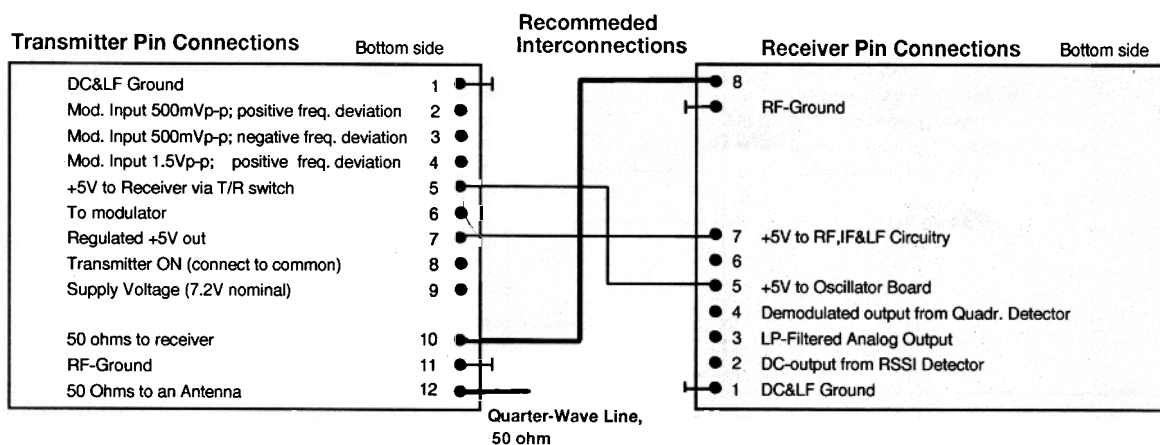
Transmitter Pin Connections Bottom side

Recommeded Interconnections

Receiver Pin Connections Bottom side

DC&LF Ground 1
Mod. Input 500mVp-p; positive freq. deviation 2
Mod. Input 500mVp-p; negative freq. deviation 3
Mod. Input 1.5Vp-p; positive freq. deviation 4
+5V to Receiver via T/R switch 5
To modulator 6
Regulated +5V out 7
Transmitter ON (connect to common) 8
Supply Voltage (7.2V nominal) 9

50 ohms to receiver 10
RF-Ground 11
50 Ohms to an Antenna 12

Quarter-Wave Line, 50 ohm

8
RF-Ground

7 +5V to RF,IF&LF Circuitry
6
5 +5V to Oscillator Board
4 Demodulated output from Quadr. Detector
3 LP-Filtered Analog Output
2 DC-output from RSSI Detector
1 DC&LF Ground